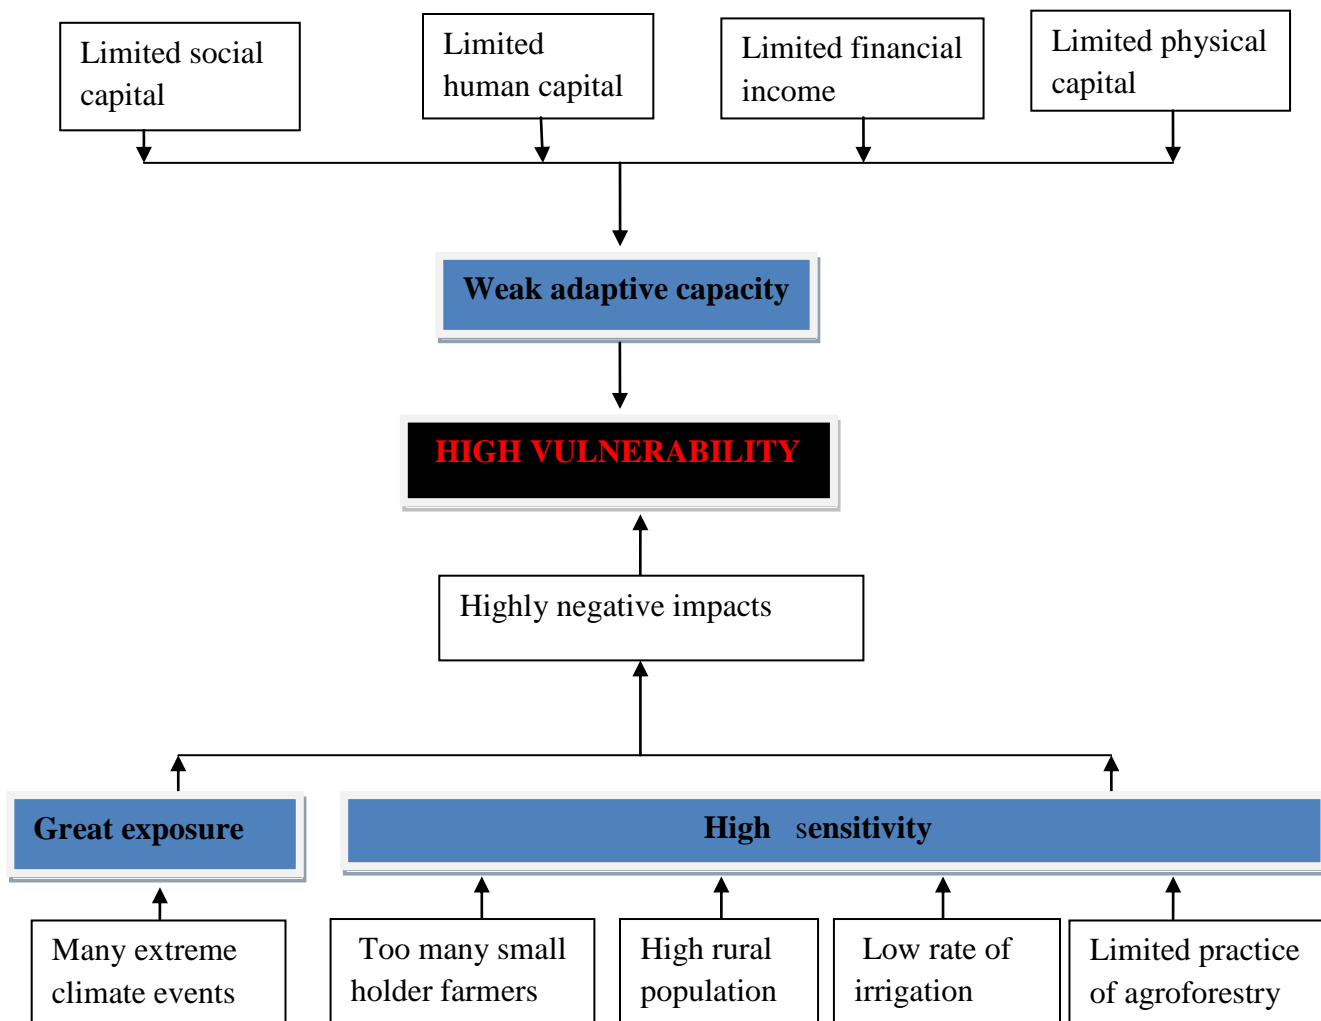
Limited social capital

Limited human capital

Limited financial income

Limited physical capital

Weak adaptive capacity

HIGH VULNERABILITY

Highly negative impacts

Great exposure

High sensitivity

Many extreme climate events

Too many small holder farmers

High rural population

Low rate of irrigation

Limited practice of agroforestry